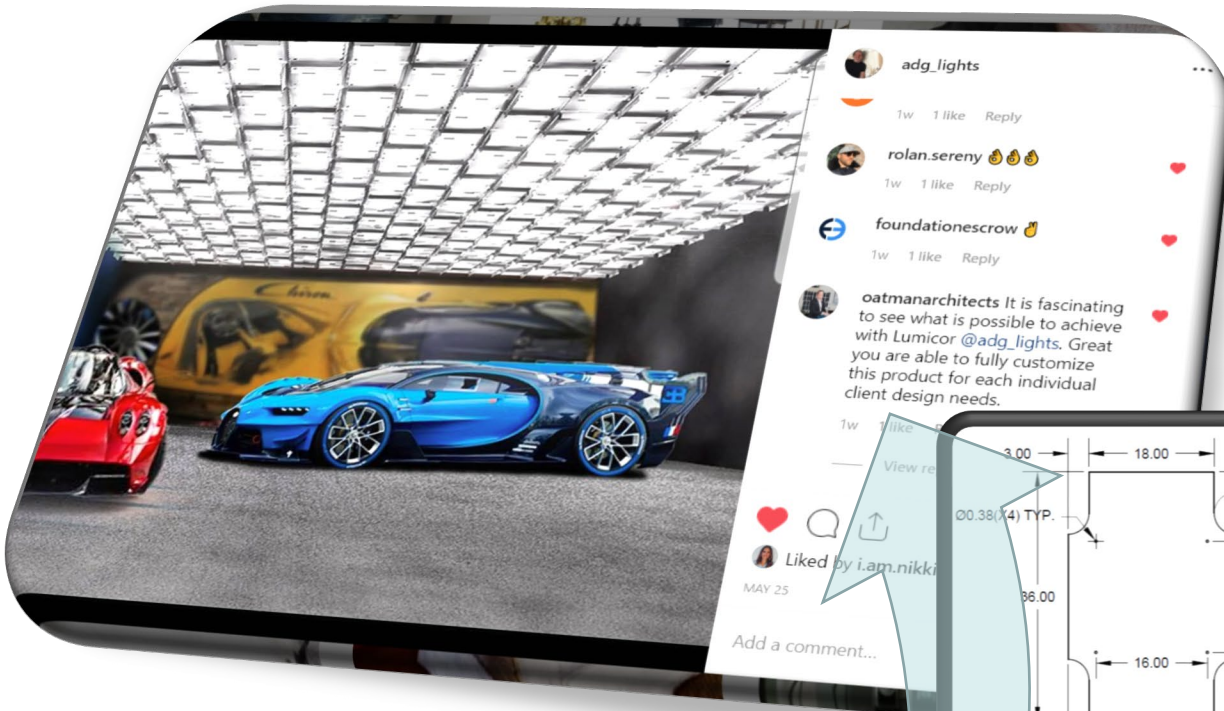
Chiron

adg_lights

1w 1 like Reply

rolan.sereny 👌👌👌
1w 1 like Reply

foundationescrow ✌
1w 1 like Reply

oatmanarchitects It is fascinating to see what is possible to achieve with Lumicor @adg_lights. Great you are able to fully customize this product for each individual client design needs.
1w 1 like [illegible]

View re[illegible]

Liked by i.am.nikki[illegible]

MAY 25

Add a comment...

3.00

18.00

Ø0.38(X4) TYP.

36.00

16.00